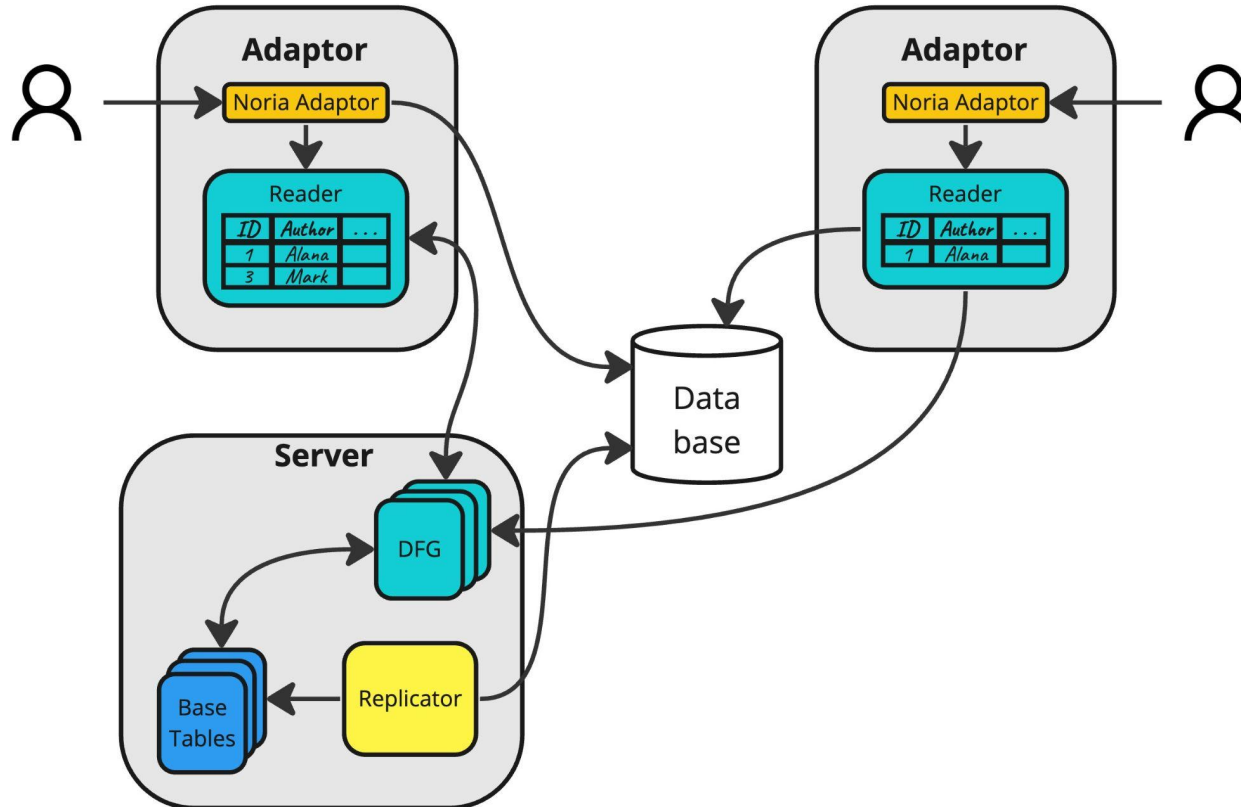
Adaptor

Noria Adaptor

Reader

| ID | Author | ... |
|---|---|---|
| 1 | Alana | |
| 3 | Mark | |

Adaptor

Noria Adaptor

Reader

| ID | Author | ... |
|---|---|---|
| 1 | Alana | |

Data base

Server

DFG

Base Tables

Replicator